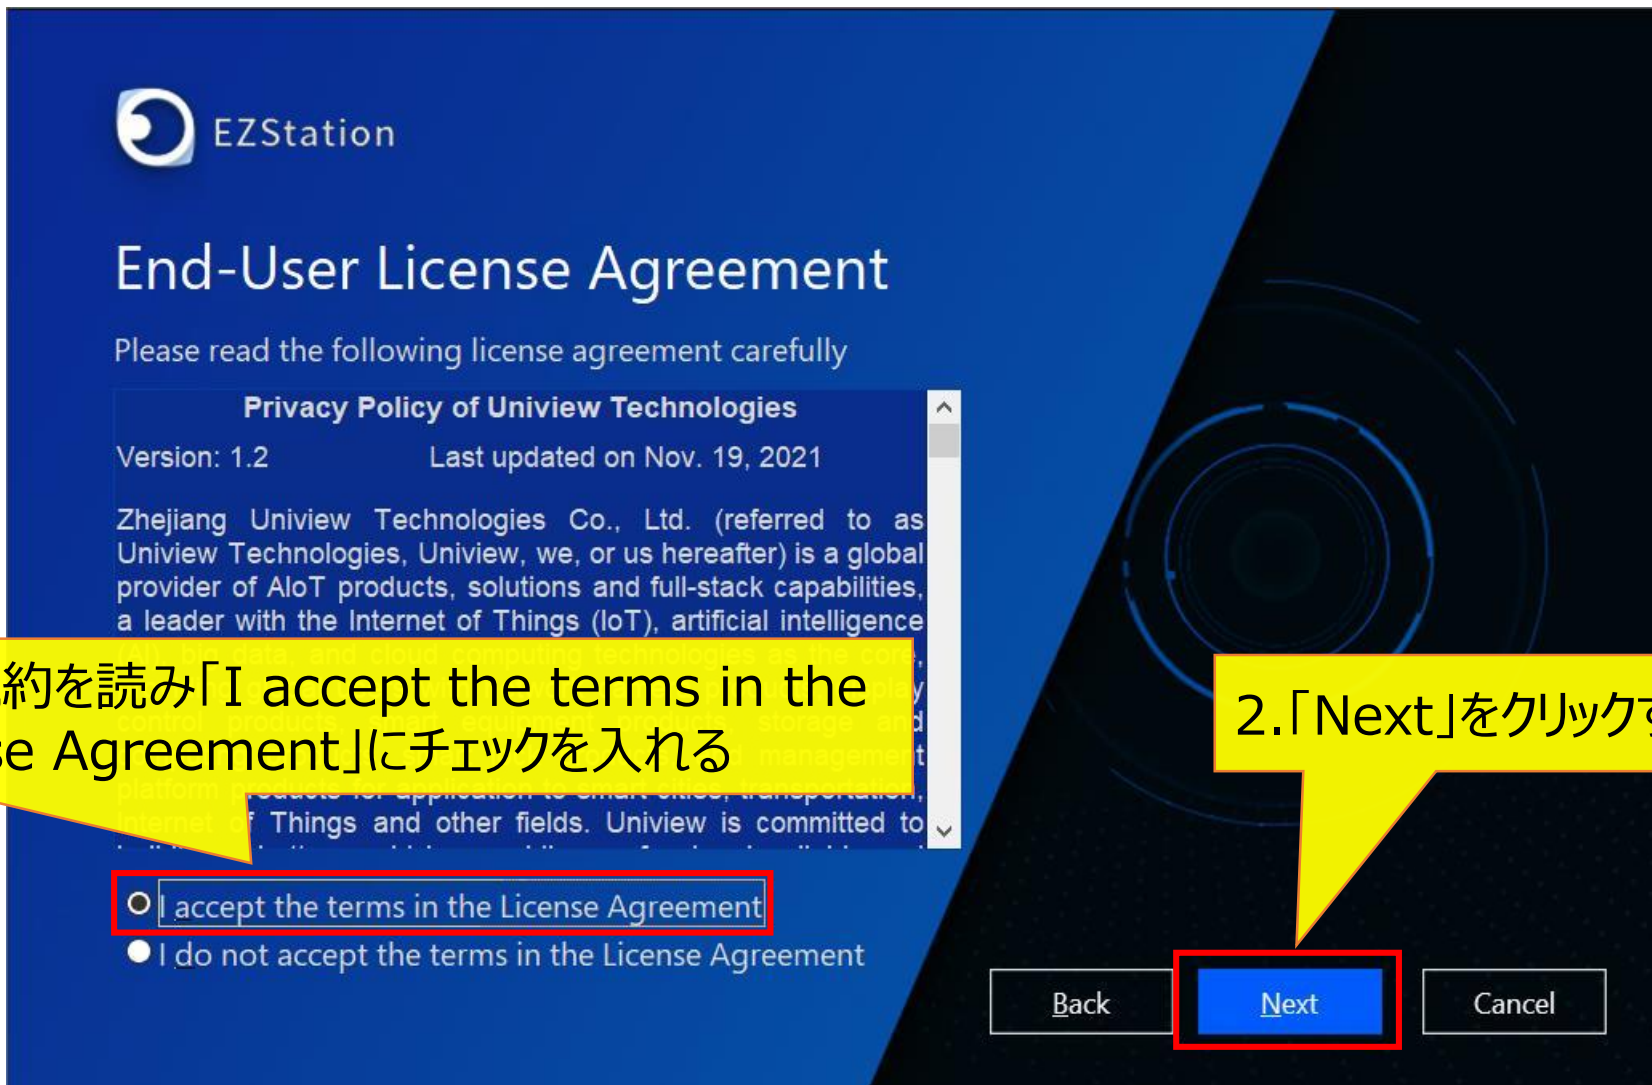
EZStation

End-User License Agreement

Please read the following license agreement carefully

Privacy Policy of Uniview Technologies

Version: 1.2 Last updated on Nov. 19, 2021

Zhejiang Uniview Technologies Co., Ltd. (referred to as Uniview Technologies, Uniview, we, or us hereafter) is a global provider of AIoT products, solutions and full-stack capabilities, a leader with the Internet of Things (IoT), artificial intelligence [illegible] Things and other fields. Uniview is committed to

約を読み「I accept the terms in the
e Agreement」にチェックを入れる

2.「Next」をクリック

I accept the terms in the License Agreement
I do not accept the terms in the License Agreement

Back
Next
Cancel